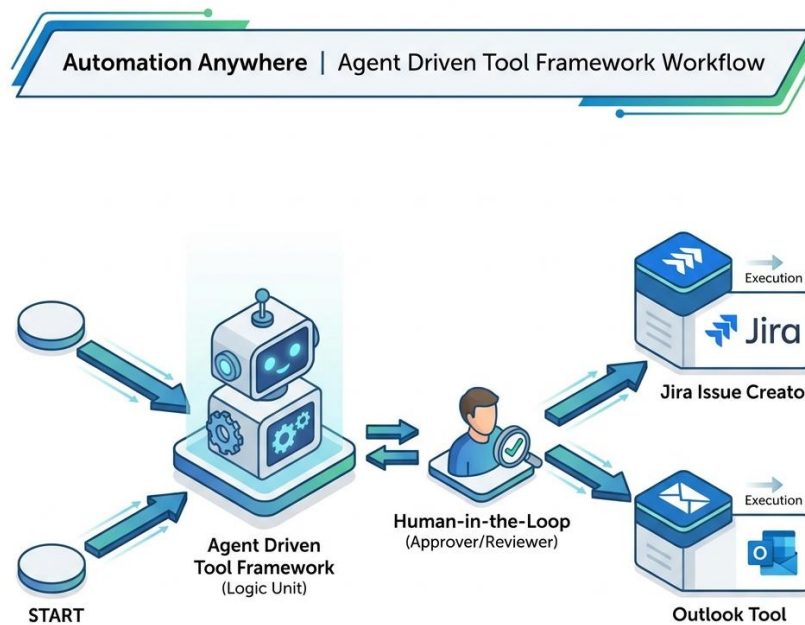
Automation Anywhere | Agent Driven Tool Framework Workflow

Execution

Jira

Jira Issue Creato

Execution

O

Human-in-the-Loop
(Approver/Reviewer)

Agent Driven
Tool Framework
(Logic Unit)

START

Outlook Tool